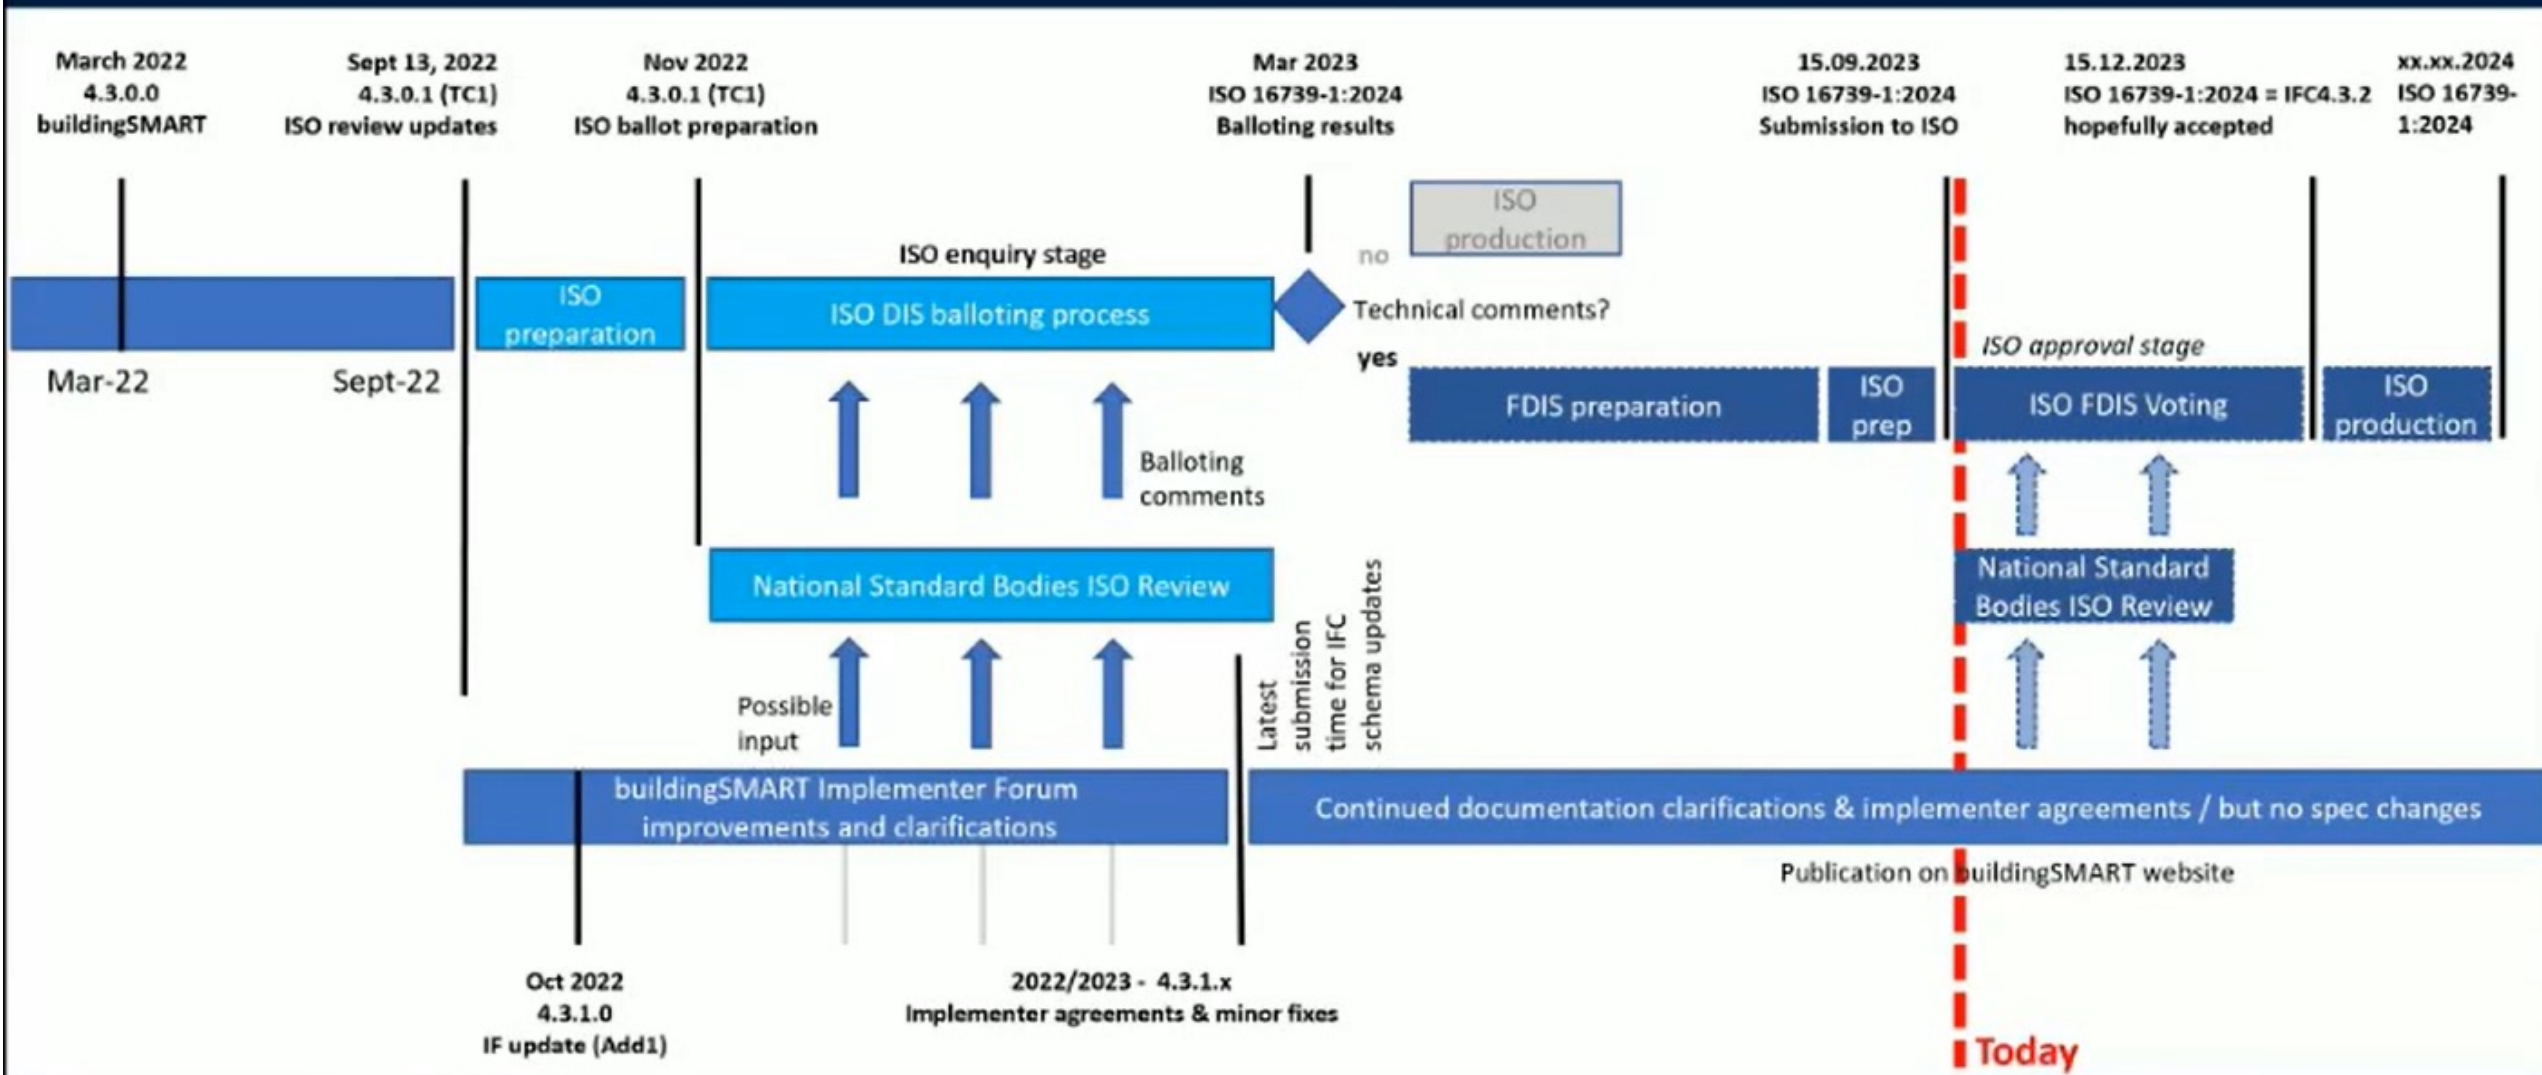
March 2022
4.3.0.0
buildingSMART

Sept 13, 2022
4.3.0.1 (TC1)
ISO review updates

Nov 2022
4.3.0.1 (TC1)
ISO ballot preparation

Mar 2023
ISO 16739-1:2024
Balloting results

15.09.2023
ISO 16739-1:2024
Submission to ISO

15.12.2023
ISO 16739-1:2024 = IFC4.3.2
hopefully accepted

xx.xx.2024
ISO 16739-1:2024

ISO production

no

ISO enquiry stage

ISO preparation

ISO DIS balloting process

Technical comments?

yes

Mar-22

Sept-22

ISO approval stage

FDIS preparation

ISO prep

ISO FDIS Voting

ISO production

Balloting comments

National Standard Bodies ISO Review

National Standard Bodies ISO Review

Latest submission time for IFC schema updates

Possible input

buildingSMART Implementer Forum improvements and clarifications

Continued documentation clarifications & implementer agreements / but no spec changes

Publication on buildingSMART website

Oct 2022
4.3.1.0
IF update (Add1)

2022/2023 - 4.3.1.x
Implementer agreements & minor fixes

Today